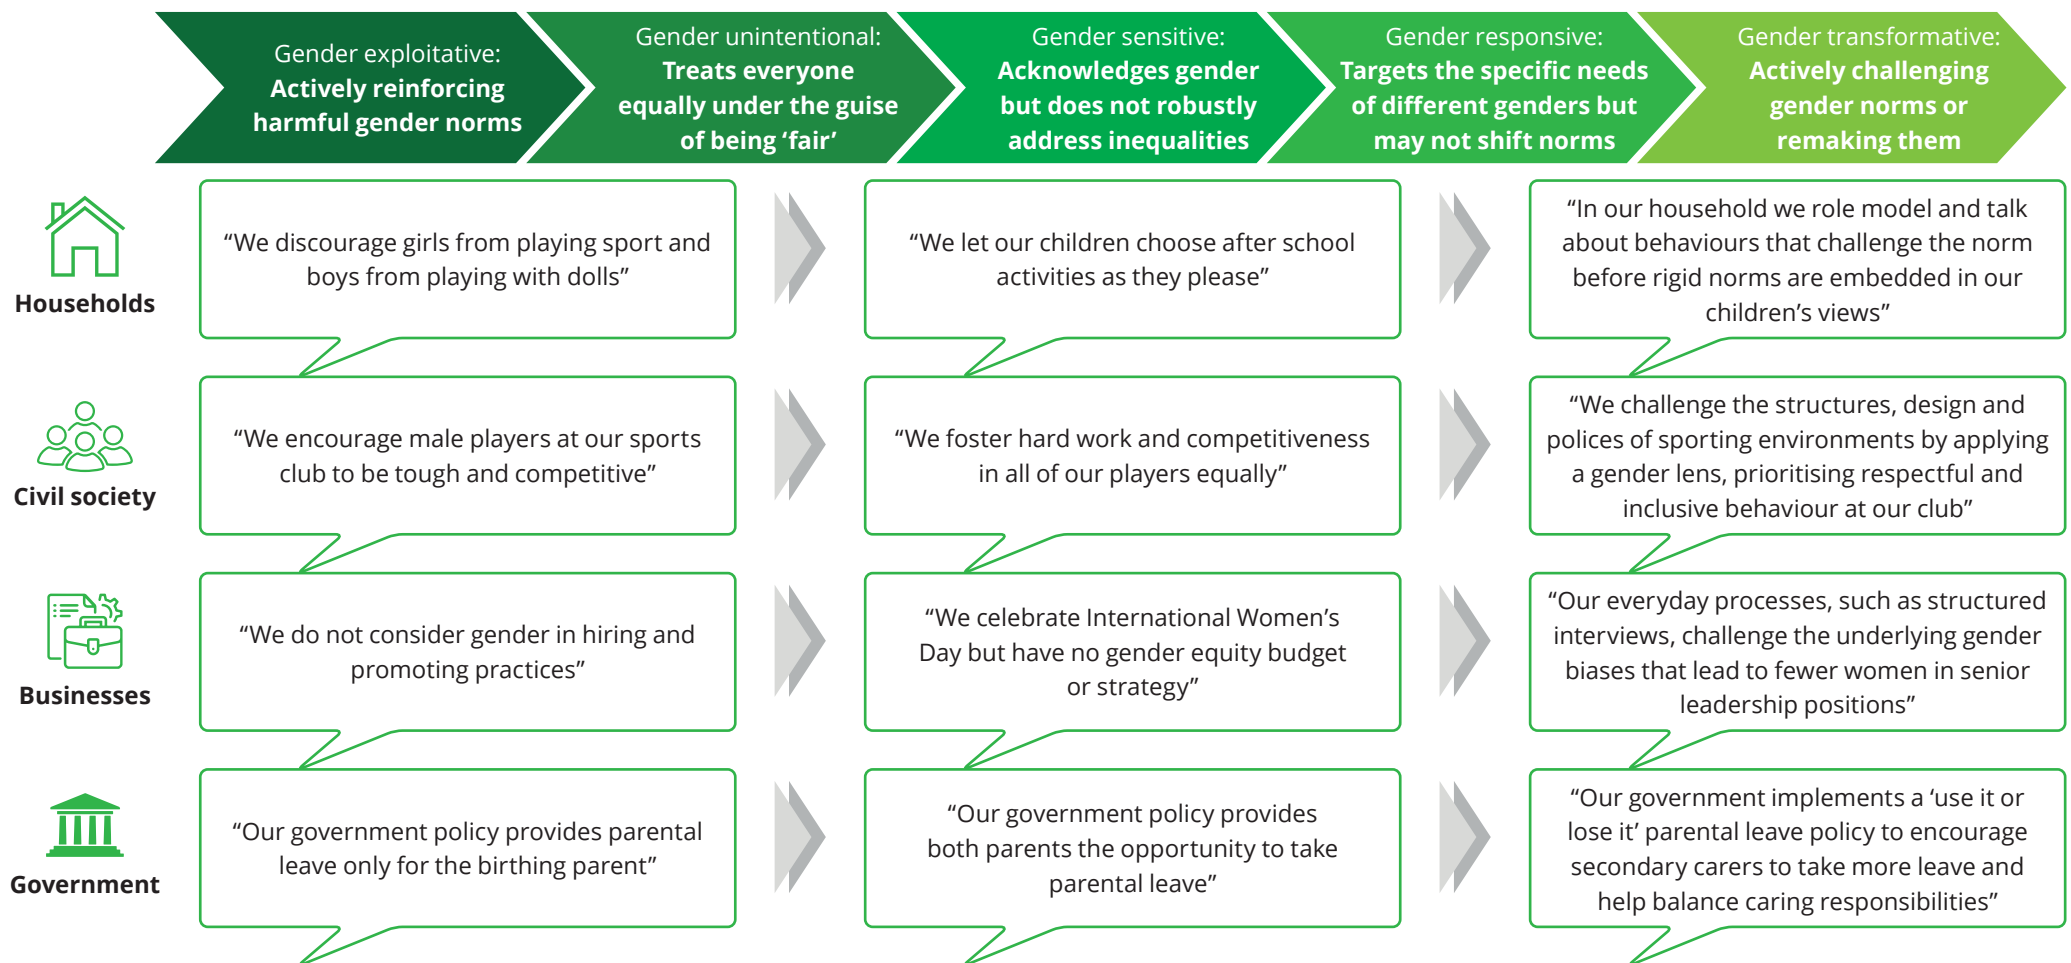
Gender exploitative:
**Actively reinforcing harmful gender norms**

Gender unintentional:
**Treats everyone equally under the guise of being 'fair'**

Gender sensitive:
**Acknowledges gender but does not robustly address inequalities**

Gender responsive:
**Targets the specific needs of different genders but may not shift norms**

Gender transformative:
**Actively challenging gender norms or remaking them**

**Households**

"We discourage girls from playing sport and boys from playing with dolls"

"We let our children choose after school activities as they please"

"In our household we role model and talk about behaviours that challenge the norm before rigid norms are embedded in our children's views"

**Civil society**

"We encourage male players at our sports club to be tough and competitive"

"We foster hard work and competitiveness in all of our players equally"

"We challenge the structures, design and polices of sporting environments by applying a gender lens, prioritising respectful and inclusive behaviour at our club"

**Businesses**

"We do not consider gender in hiring and promoting practices"

"We celebrate International Women's Day but have no gender equity budget or strategy"

"Our everyday processes, such as structured interviews, challenge the underlying gender biases that lead to fewer women in senior leadership positions"

**Government**

"Our government policy provides parental leave only for the birthing parent"

"Our government policy provides both parents the opportunity to take parental leave"

"Our government implements a 'use it or lose it' parental leave policy to encourage secondary carers to take more leave and help balance caring responsibilities"